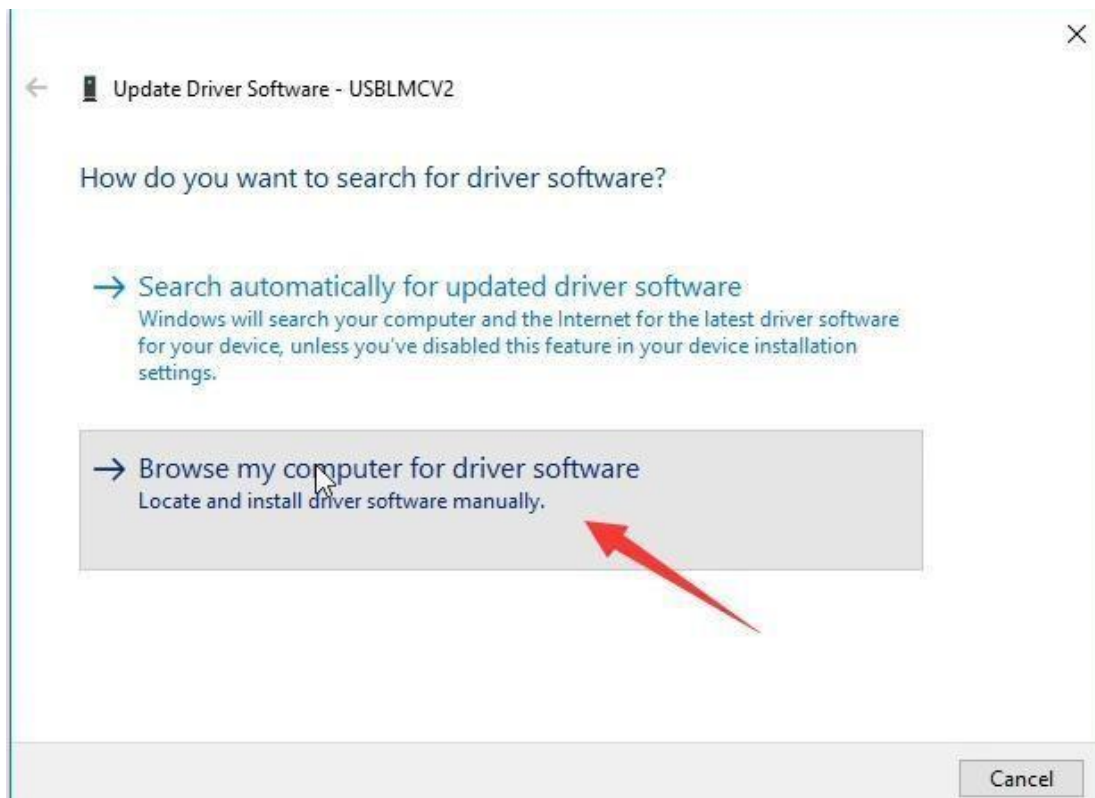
×

Update Driver Software - USBLMCV2

How do you want to search for driver software?

→ Search automatically for updated driver software
Windows will search your computer and the Internet for the latest driver software for your device, unless you've disabled this feature in your device installation settings.

→ Browse my computer for driver software
Locate and install driver software manually.

Cancel